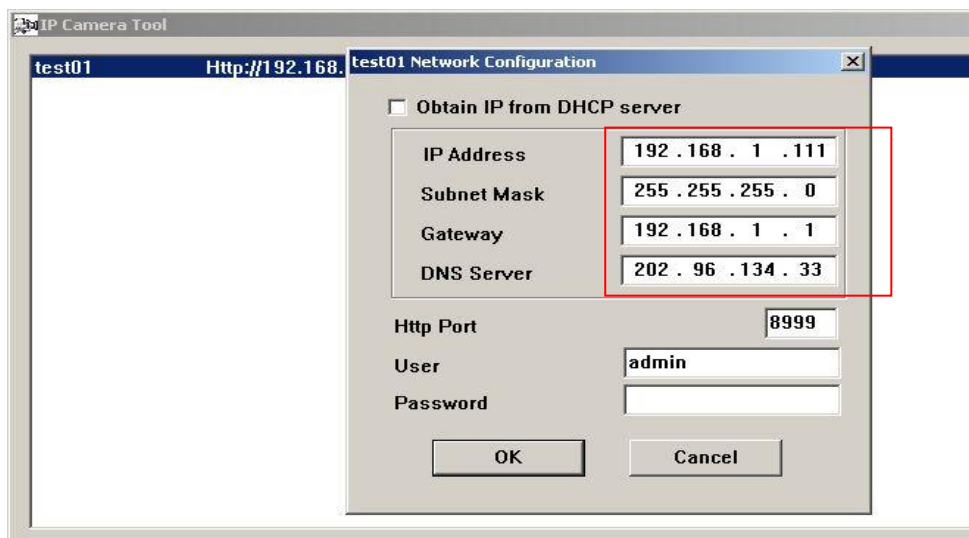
IP Camera Tool

test01 Http://192.168.

test01 Network Configuration

Obtain IP from DHCP server

IP Address 192 . 168 . 1 . 111

Subnet Mask 255 . 255 . 255 . 0

Gateway 192 . 168 . 1 . 1

DNS Server 202 . 96 . 134 . 33

Http Port 8999

User admin

Password

OK

Cancel